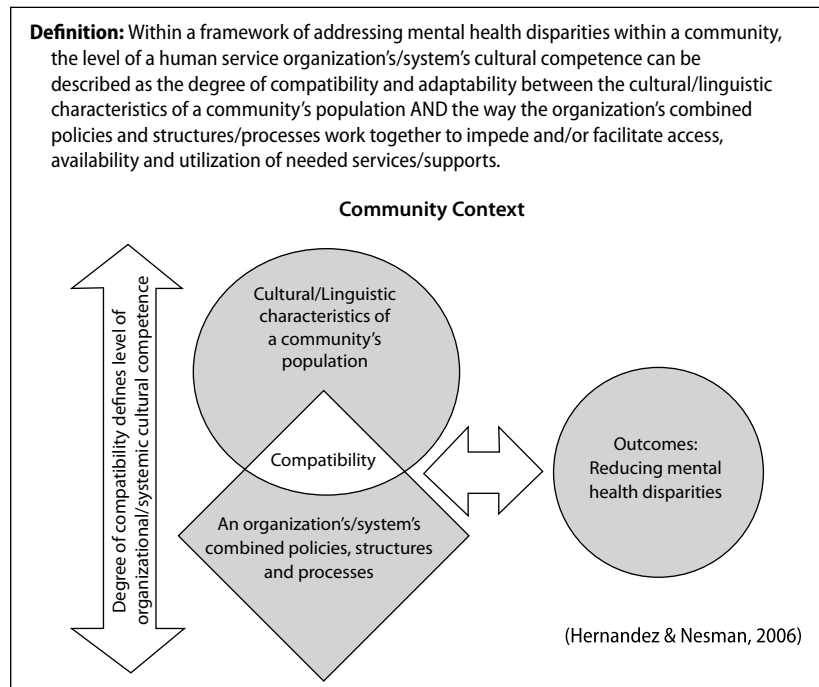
**Definition:** Within a framework of addressing mental health disparities within a community, the level of a human service organization's/system's cultural competence can be described as the degree of compatibility and adaptability between the cultural/linguistic characteristics of a community's population AND the way the organization's combined policies and structures/processes work together to impede and/or facilitate access, availability and utilization of needed services/supports.

**Community Context**

Degree of compatibility defines level of organizational/systemic cultural competence

Cultural/Linguistic characteristics of a community's population

Compatibility

An organization's/system's combined policies, structures and processes

Outcomes: Reducing mental health disparities

(Hernandez & Nesman, 2006)